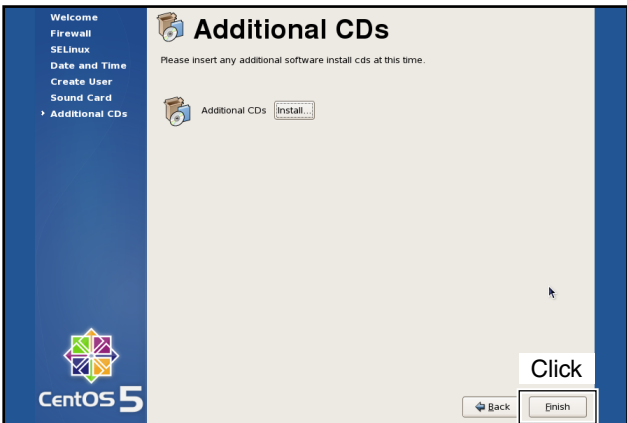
Welcome
Firewall
SELinux
Date and Time
Create User
Sound Card
› Additional CDs

Additional CDs

Please insert any additional software install cds at this time.

Additional CDs Install...

CentOS 5

Click

Back Finish